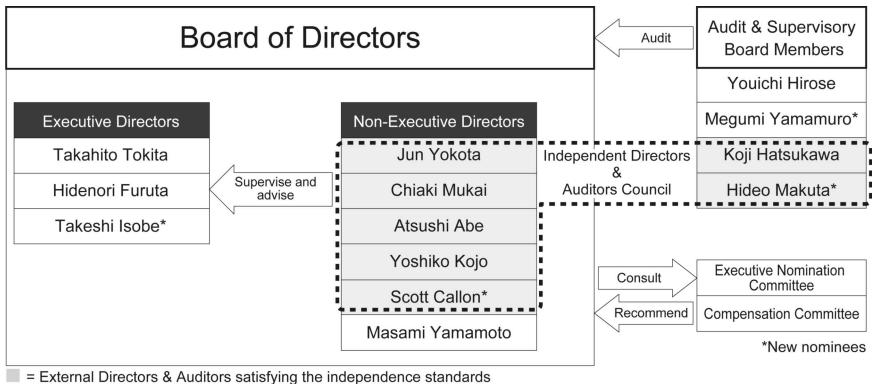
Board of Directors

Audit

Audit & Supervisory Board Members

Youichi Hirose

Megumi Yamamuro*

Koji Hatsukawa

Hideo Makuta*

Executive Directors

Takahito Tokita

Hidenori Furuta

Takeshi Isobe*

Supervise and advise

Non-Executive Directors

Jun Yokota

Chiaki Mukai

Atsushi Abe

Yoshiko Kojo

Scott Callon*

Masami Yamamoto

Independent Directors & Auditors Council

Consult

Recommend

Executive Nomination Committee

Compensation Committee

*New nominees

= External Directors & Auditors satisfying the independence standards